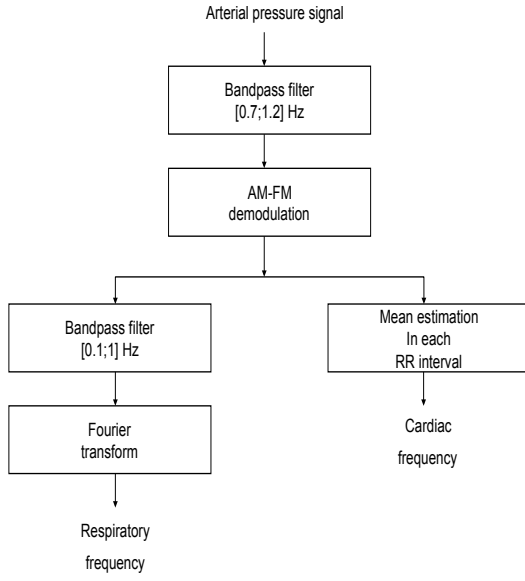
Arterial pressure signal

Bandpass filter
[0.7;1.2] Hz

AM-FM
demodulation

Bandpass filter
[0.1;1] Hz

Fourier
transform

Respiratory
frequency

Mean estimation
In each
RR interval

Cardiac
frequency